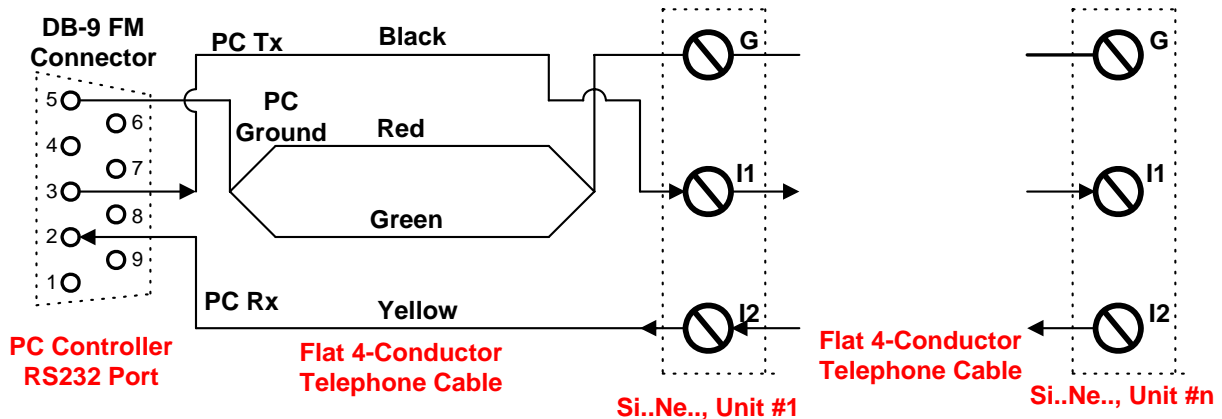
DB-9 FM Connector

5
4
3
2
1
6
7
8
9

PC Tx
Black
PC Ground
Red
Green
PC Rx
Yellow

G
I1
I2

G
I1
I2

PC Controller RS232 Port

Flat 4-Conductor Telephone Cable

Si..Ne.., Unit #1

Flat 4-Conductor Telephone Cable

Si..Ne.., Unit #n